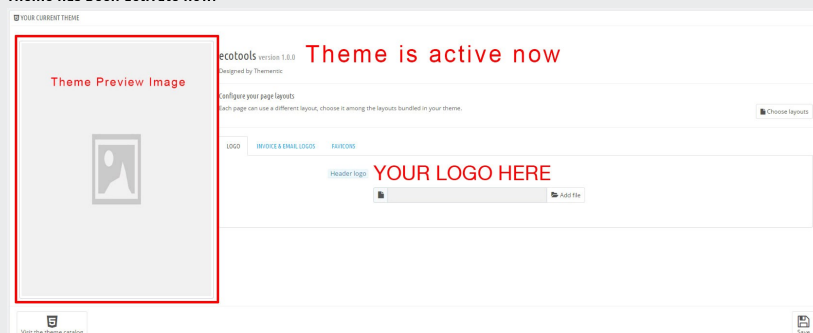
Theme has been activate now

YOUR CURRENT THEME

Theme Preview Image

ecotools version 1.0.0 Theme is active now

Designed by Thementic

Configure your page layouts

Each page can use a different layout, choose it among the layouts bundled in your theme.

Choose layouts

LOGO INVOICE & EMAIL LOGOS FAVICONS

Header logo YOUR LOGO HERE

Add file

Visit the theme catalog

Save